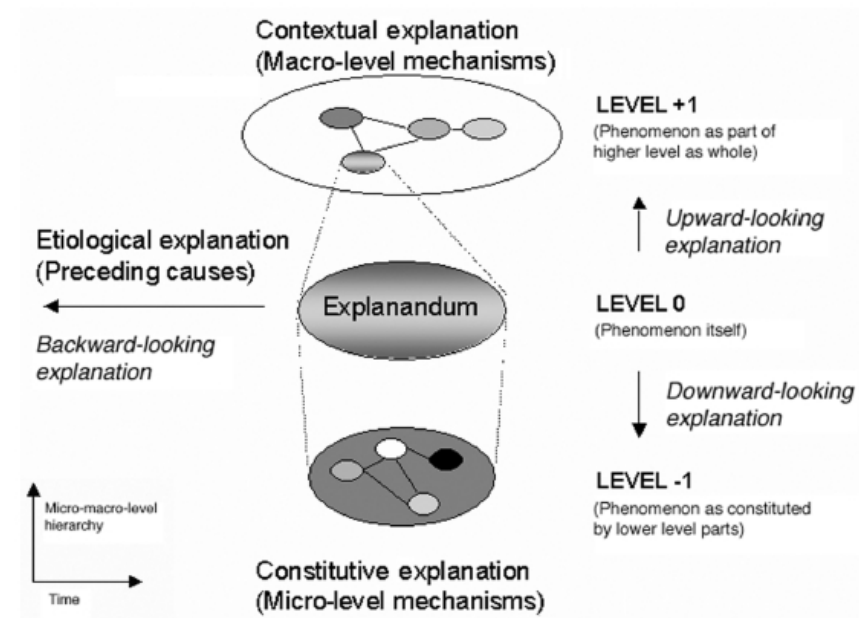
Contextual explanation
(Macro-level mechanisms)

LEVEL +1
(Phenomenon as part of higher level as whole)

Upward-looking explanation

Etiological explanation
(Preceding causes)

Explanandum

LEVEL 0
(Phenomenon itself)

Backward-looking explanation

Downward-looking explanation

LEVEL -1
(Phenomenon as constituted by lower level parts)

Micro-macro-level hierarchy

Time

Constitutive explanation
(Micro-level mechanisms)